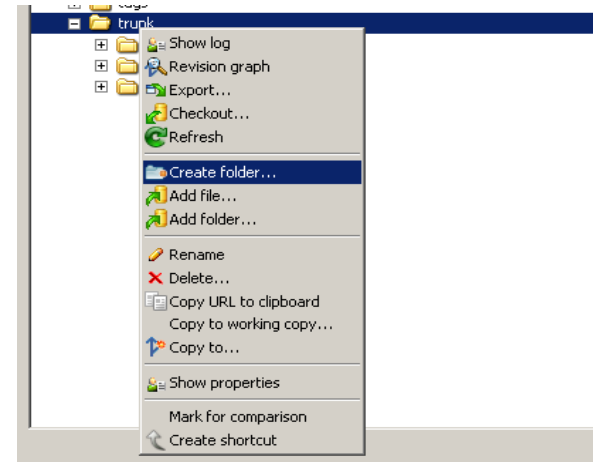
tags
trunk
Show log
Revision graph
Export...
Checkout...
Refresh
Create folder...
Add file...
Add folder...
Rename
Delete...
Copy URL to clipboard
Copy to working copy...
Copy to...
Show properties
Mark for comparison
Create shortcut